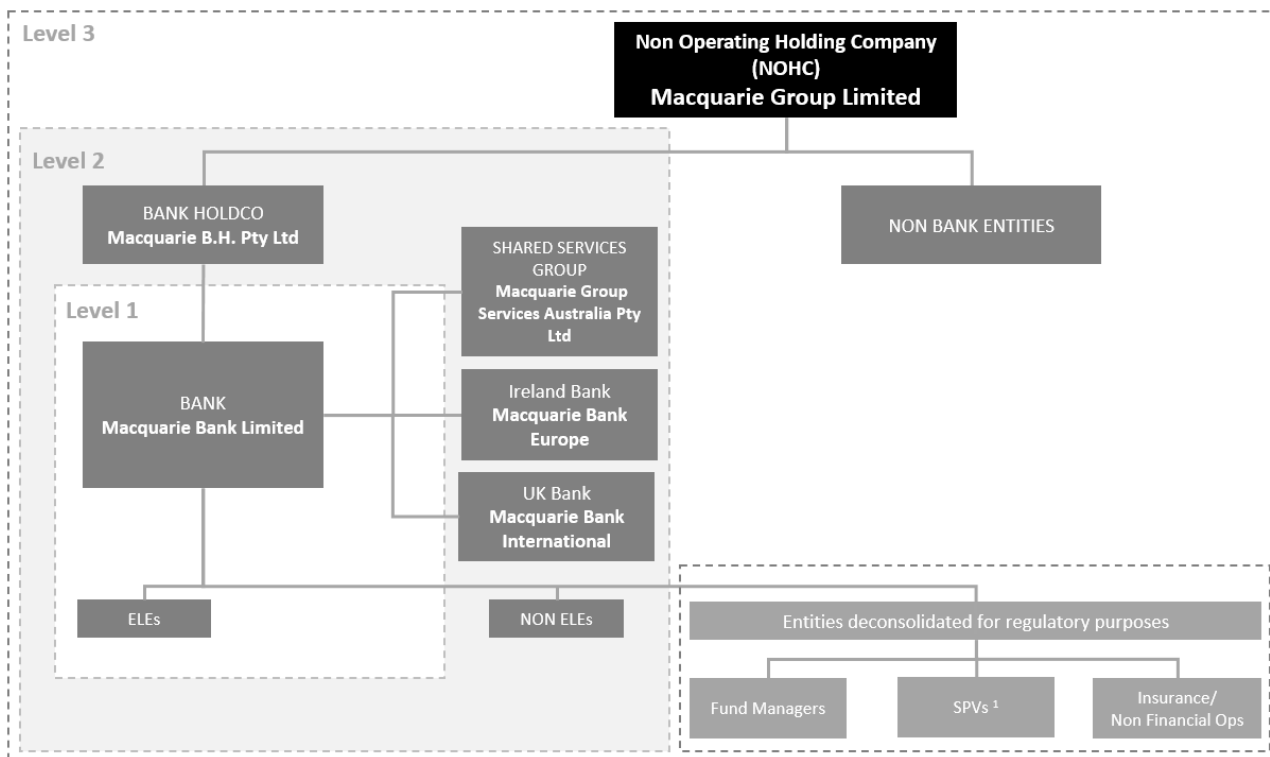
Level 3

Non Operating Holding Company (NOHC)
Macquarie Group Limited

Level 2

BANK HOLDCO
Macquarie B.H. Pty Ltd

NON BANK ENTITIES

SHARED SERVICES GROUP
Macquarie Group Services Australia Pty Ltd

Level 1

BANK
Macquarie Bank Limited

Ireland Bank
Macquarie Bank Europe

UK Bank
Macquarie Bank International

ELEs

NON ELEs

Entities deconsolidated for regulatory purposes

Fund Managers

SPVs $^1$

Insurance/
Non Financial Ops